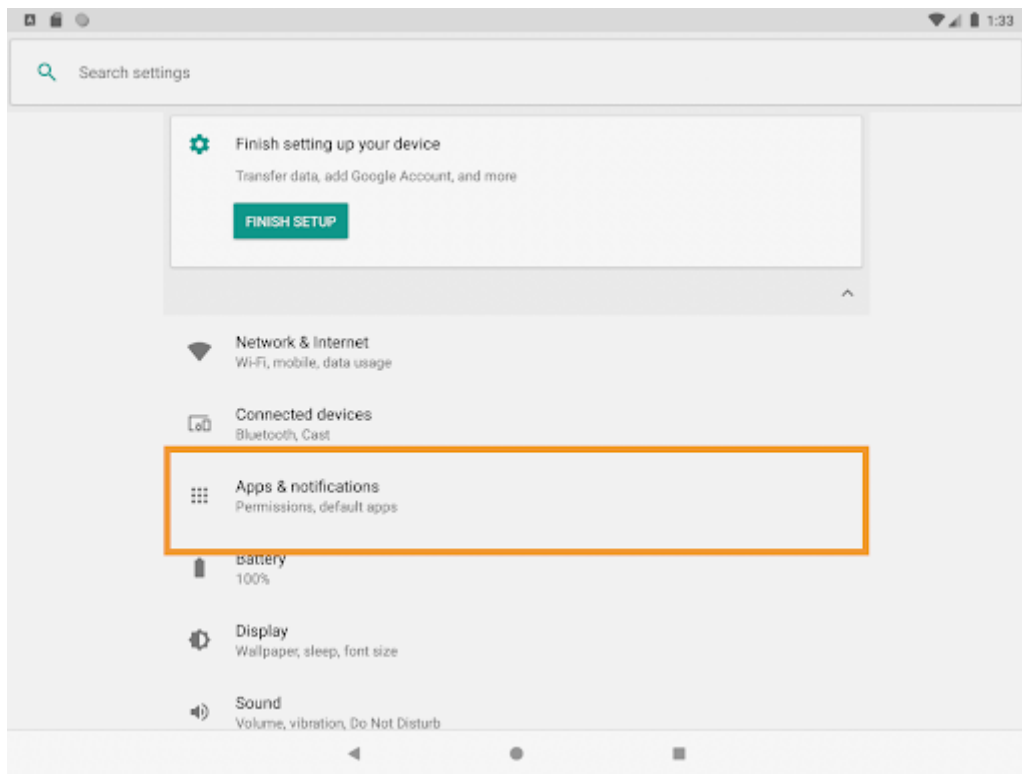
1:33

Search settings

Finish setting up your device
Transfer data, add Google Account, and more
FINISH SETUP

Network & Internet
Wi-Fi, mobile, data usage

Connected devices
Bluetooth, Cast

Apps & notifications
Permissions, default apps

Battery
100%

Display
Wallpaper, sleep, font size

Sound
Volume, vibration, Do Not Disturb